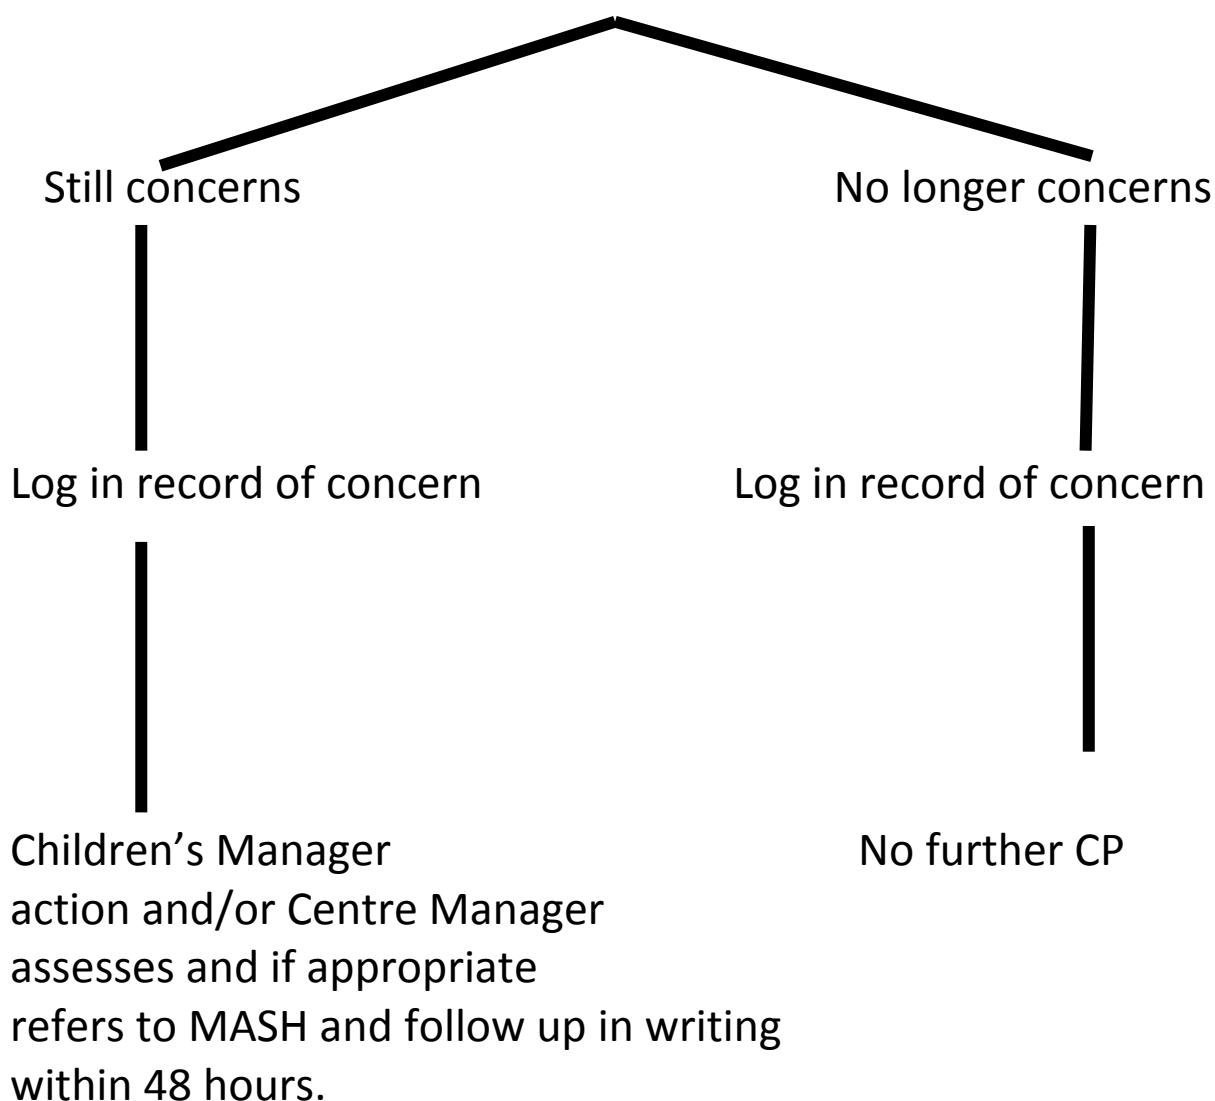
Still concerns

No longer concerns

Log in record of concern

Log in record of concern

Children’s Manager action and/or Centre Manager assesses and if appropriate refers to MASH and follow up in writing within 48 hours.

No further CP